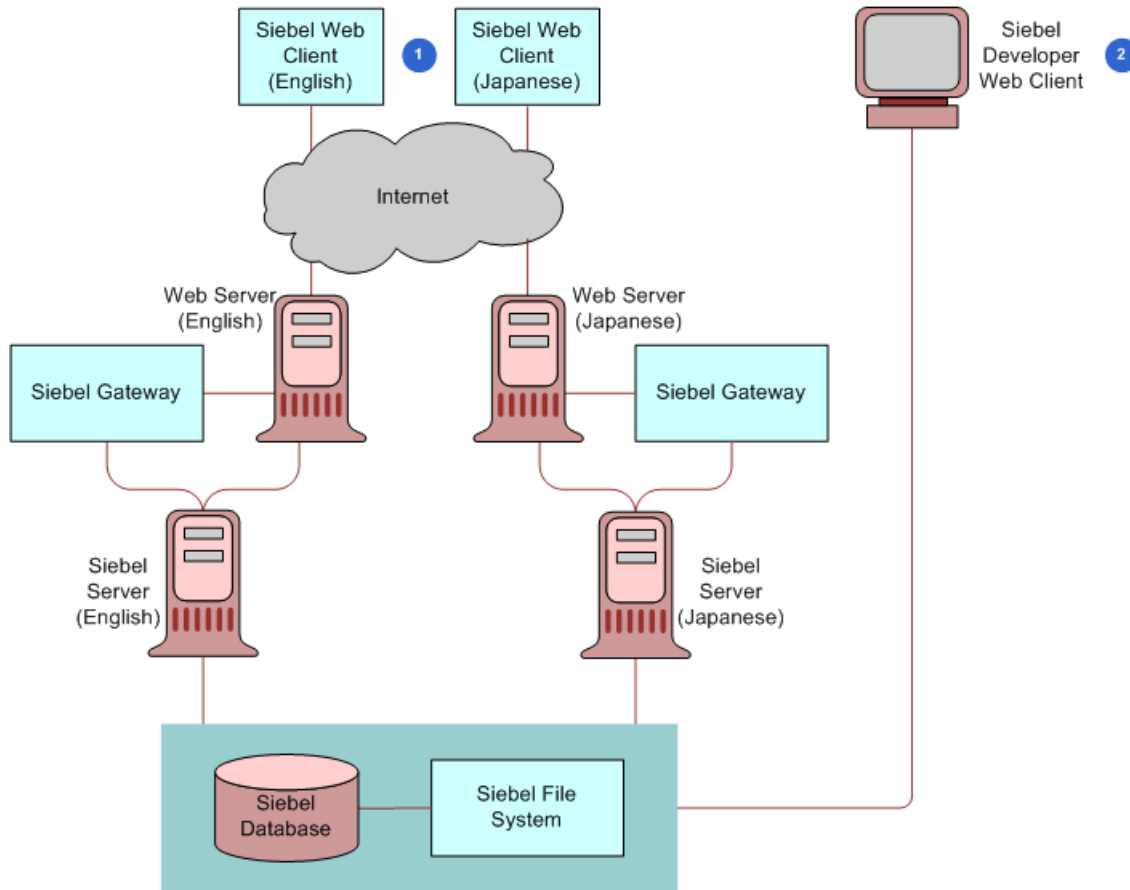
Siebel Web Client (English)

1

Siebel Web Client (Japanese)

Siebel Developer Web Client

2

Internet

Web Server (English)

Web Server (Japanese)

Siebel Gateway

Siebel Gateway

Siebel Server (English)

Siebel Server (Japanese)

Siebel Database

Siebel File System